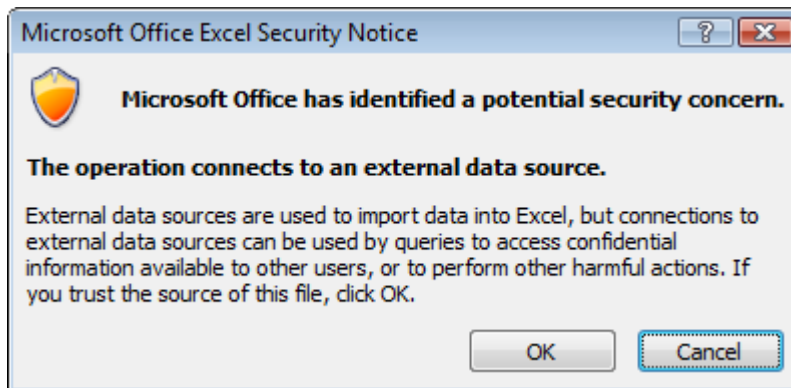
Microsoft Office Excel Security Notice

?

Microsoft Office has identified a potential security concern.

The operation connects to an external data source.

External data sources are used to import data into Excel, but connections to external data sources can be used by queries to access confidential information available to other users, or to perform other harmful actions. If you trust the source of this file, click OK.

OK

Cancel